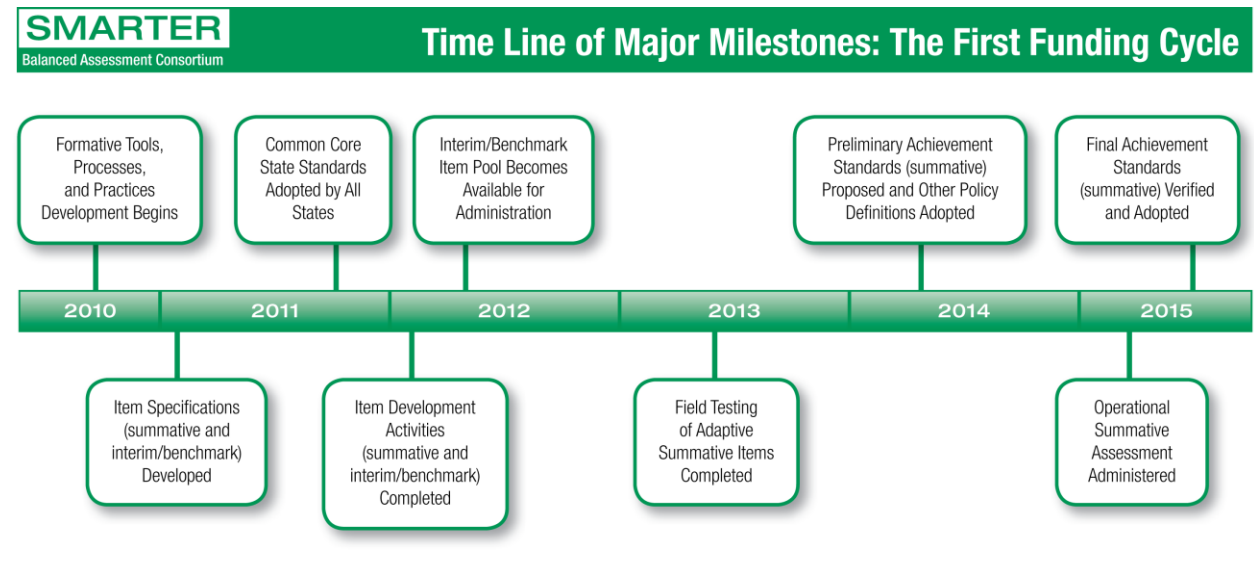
SMARTER
Balanced Assessment Consortium

Time Line of Major Milestones: The First Funding Cycle

Formative Tools, Processes, and Practices Development Begins

Common Core State Standards Adopted by All States

Interim/Benchmark Item Pool Becomes Available for Administration

Preliminary Achievement Standards (summative) Proposed and Other Policy Definitions Adopted

Final Achievement Standards (summative) Verified and Adopted

2010

2011

2012

2013

2014

2015

Item Specifications (summative and interim/benchmark) Developed

Item Development Activities (summative and interim/benchmark) Completed

Field Testing of Adaptive Summative Items Completed

Operational Summative Assessment Administered